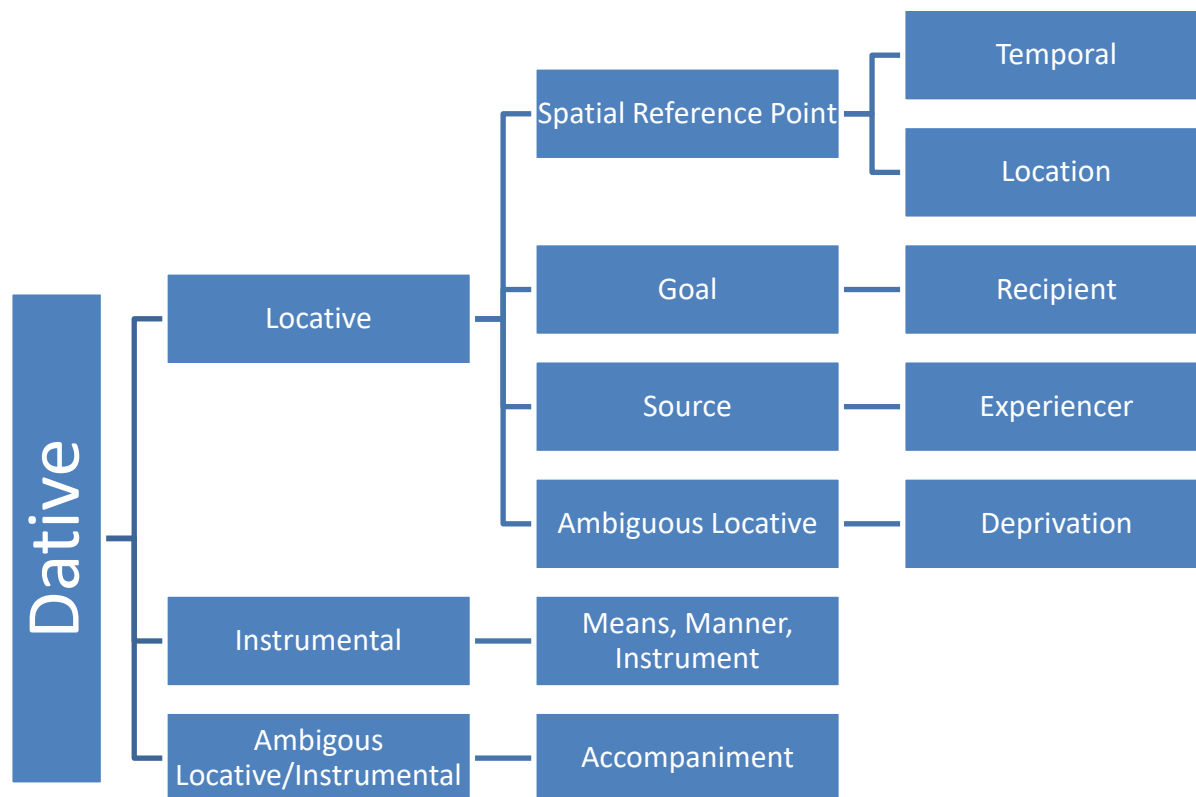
Dative

Locative

Spatial Reference Point

Temporal

Location

Goal

Recipient

Source

Experiencer

Ambiguous Locative

Deprivation

Instrumental

Means, Manner, Instrument

Ambigous Locative/Instrumental

Accompaniment